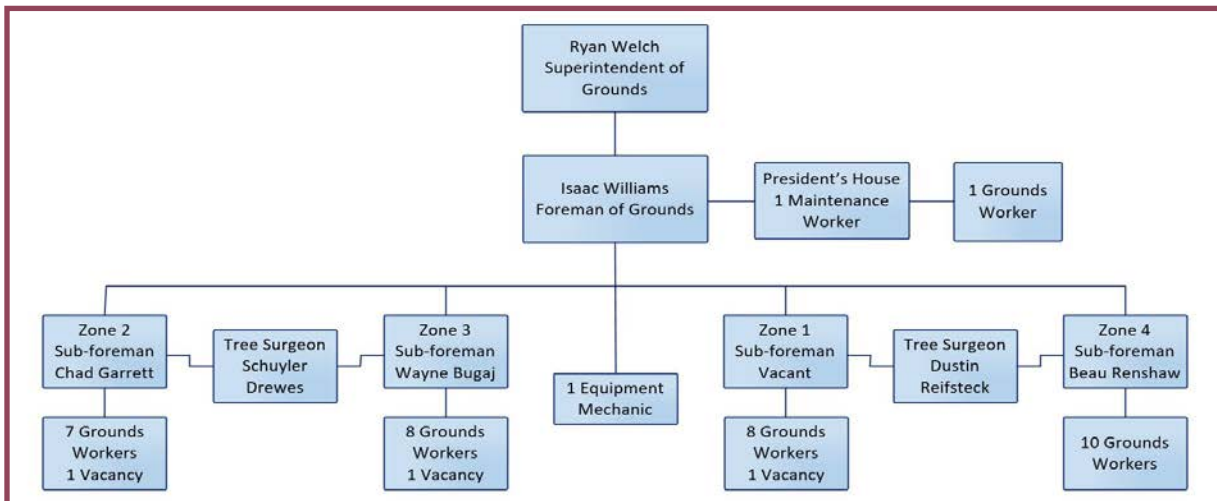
Ryan Welch
Superintendent of Grounds

Isaac Williams
Foreman of Grounds

President’s House
1 Maintenance Worker

1 Grounds Worker

Zone 2
Sub-foreman
Chad Garrett

Tree Surgeon
Schuyler Drewes

Zone 3
Sub-foreman
Wayne Bugaj

1 Equipment Mechanic

Zone 1
Sub-foreman
Vacant

Tree Surgeon
Dustin Reifsteck

Zone 4
Sub-foreman
Beau Renshaw

7 Grounds Workers
1 Vacancy

8 Grounds Workers
1 Vacancy

8 Grounds Workers
1 Vacancy

10 Grounds Workers